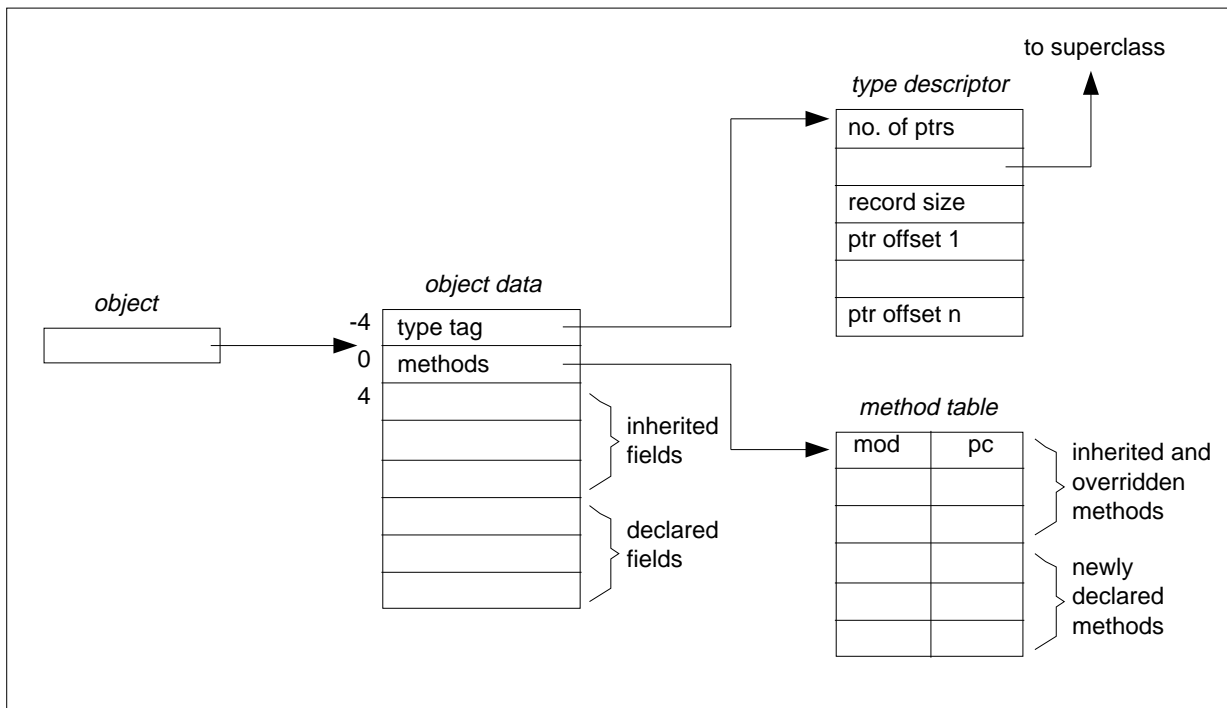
to superclass

type descriptor

no. of ptrs

record size

ptr offset 1

ptr offset n

object

object data

-4 type tag

0 methods

4

inherited fields

declared fields

method table

| mod | pc |
|---|---|
| | |
| | |
| | |
| | |
| | |

inherited and overridden methods

newly declared methods